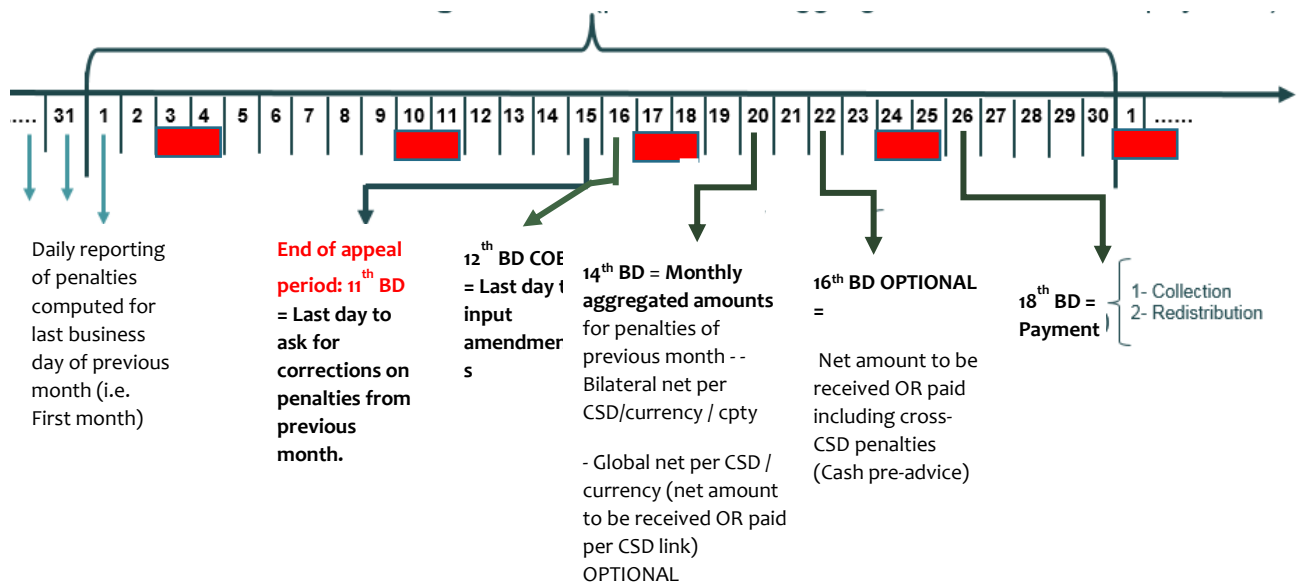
..... 31 1 2 3 4 5 6 7 8 9 10 11 12 13 14 15 16 17 18 19 20 21 22 23 24 25 26 27 28 29 30 1 ......

Daily reporting of penalties computed for last business day of previous month (i.e. First month)

End of appeal period: 11$^{th}$ BD = Last day to ask for corrections on penalties from previous month.

12$^{th}$ BD COB = Last day t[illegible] input amendmen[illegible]s

14$^{th}$ BD = Monthly aggregated amounts for penalties of previous month - - Bilateral net per CSD/currency / cpty

- Global net per CSD / currency (net amount to be received OR paid per CSD link) OPTIONAL

16$^{th}$ BD OPTIONAL =

Net amount to be received OR paid including cross-CSD penalties (Cash pre-advice)

18$^{th}$ BD = Payment

1- Collection
2- Redistribution